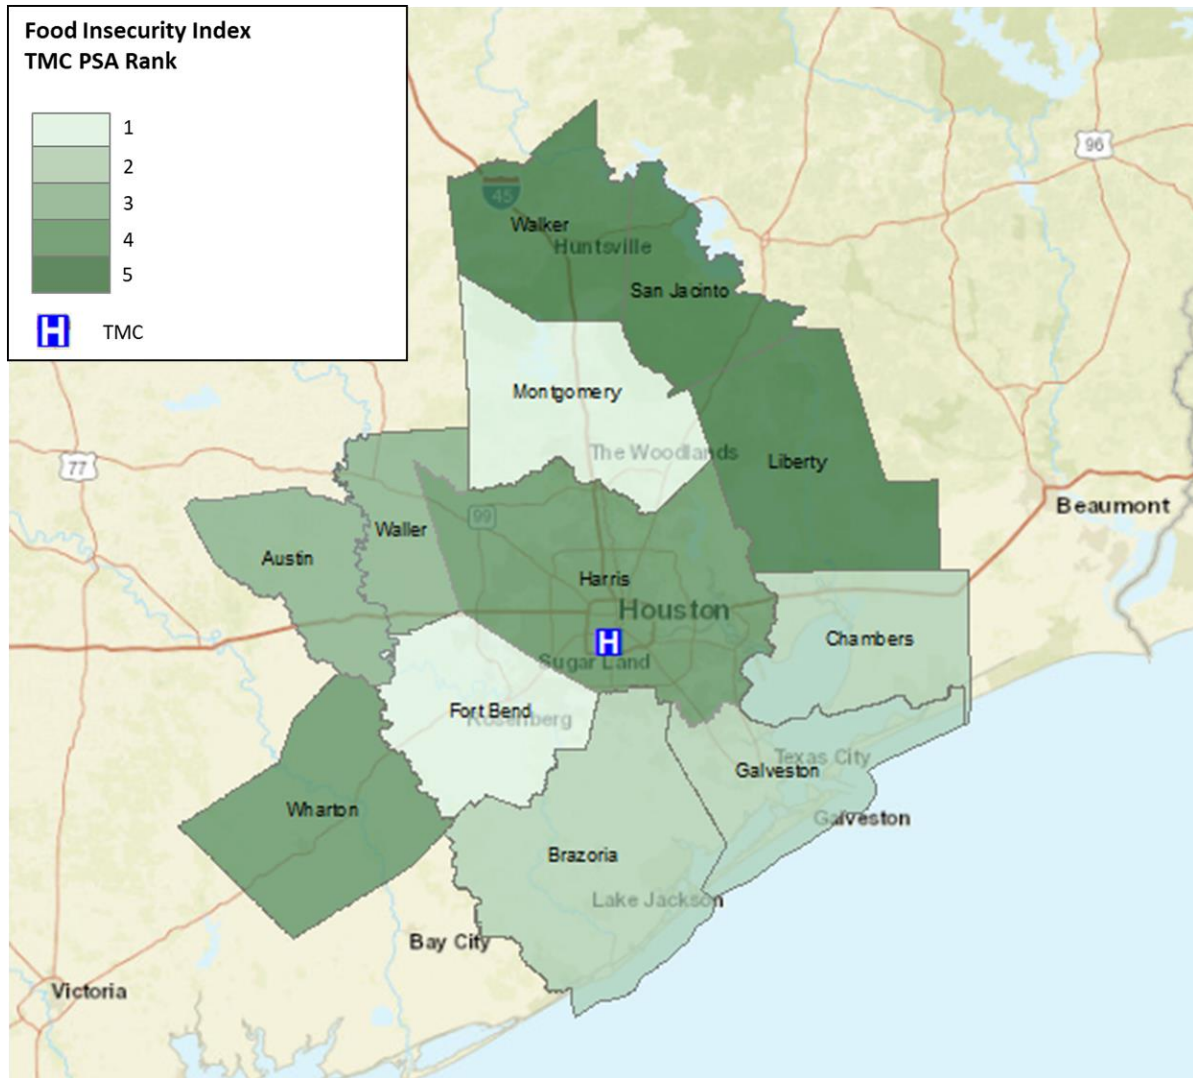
Food Insecurity Index
TMC PSA Rank

1
2
3
4
5

H TMC

45
96
77
99

Walker
Huntsville
San Jacinto
Montgomery
The Woodlands
Liberty
Beaumont
Waller
Austin
Harris
Houston
Sugar Land
Chambers
Fort Bend
Rosenberg
Texas City
Galveston
Galveston
Wharton
Brazoria
Lake Jackson
Bay City
Victoria